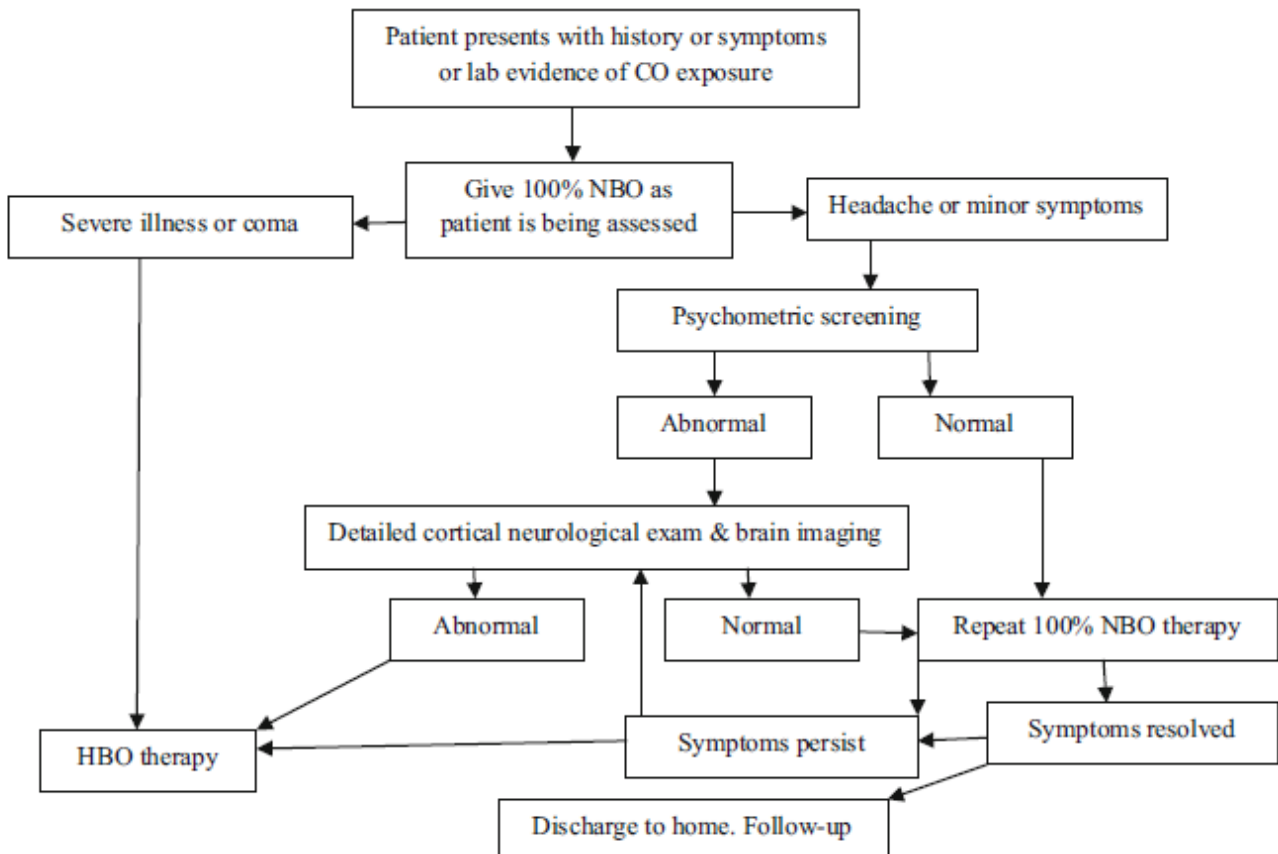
Patient presents with history or symptoms or lab evidence of CO exposure

Give 100% NBO as patient is being assessed

Severe illness or coma

Headache or minor symptoms

Psychometric screening

Abnormal

Normal

Detailed cortical neurological exam & brain imaging

Abnormal

Normal

Repeat 100% NBO therapy

HBO therapy

Symptoms persist

Symptoms resolved

Discharge to home. Follow-up